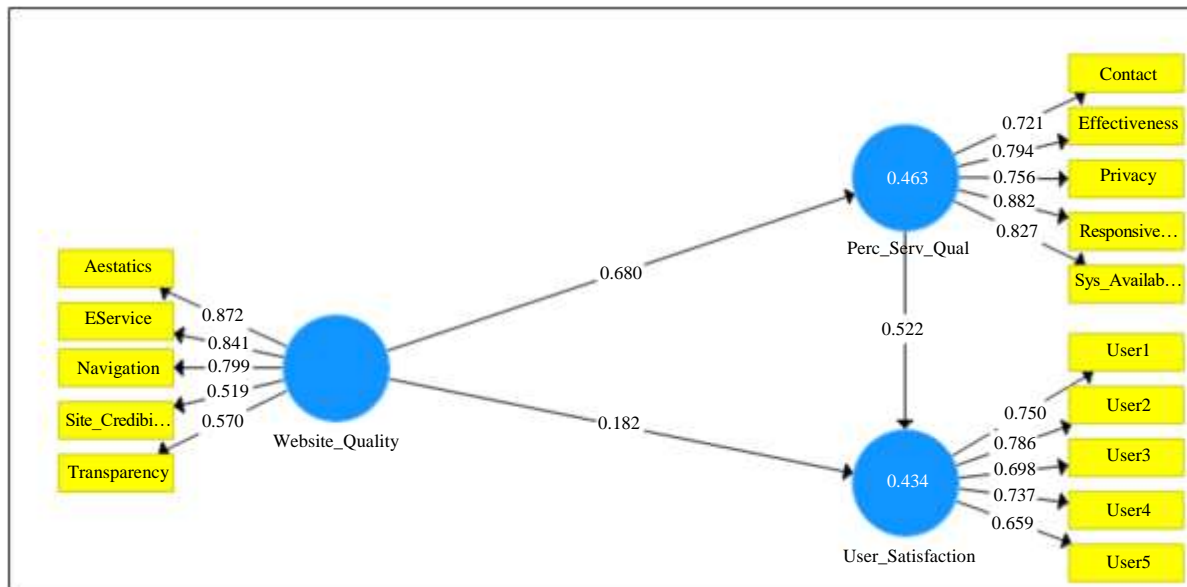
Aestatics
EService
Navigation
Site_Credibi…
Transparency
0.872
0.841
0.799
0.519
0.570
Website_Quality
0.680
0.182
0.463
Perc_Serv_Qual
0.721
0.794
0.756
0.882
0.827
Contact
Effectiveness
Privacy
Responsive…
Sys_Availab…
0.522
0.434
User_Satisfaction
0.750
0.786
0.698
0.737
0.659
User1
User2
User3
User4
User5